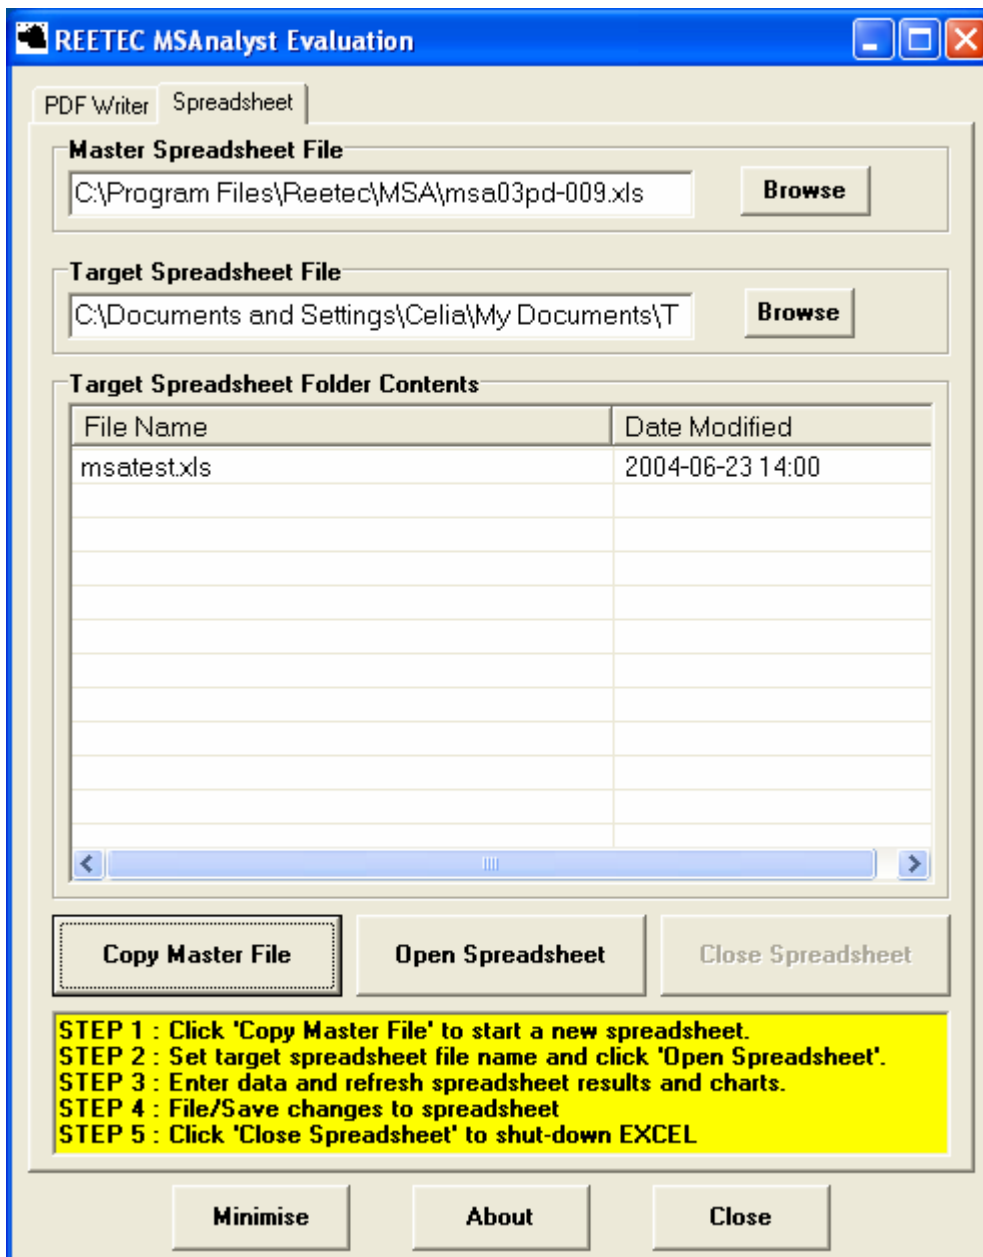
REETEC MSAnalyst Evaluation

PDF Writer | Spreadsheet

Master Spreadsheet File

C:\Program Files\Reetec\MSA\msa03pd-009.xls

Browse

Target Spreadsheet File

C:\Documents and Settings\Celia\My Documents\T

Browse

Target Spreadsheet Folder Contents

| File Name | Date Modified |
|---|---|
| msatest.xls | 2004-06-23 14:00 |

Copy Master File

Open Spreadsheet

Close Spreadsheet

STEP 1 : Click 'Copy Master File' to start a new spreadsheet.
STEP 2 : Set target spreadsheet file name and click 'Open Spreadsheet'.
STEP 3 : Enter data and refresh spreadsheet results and charts.
STEP 4 : File/Save changes to spreadsheet
STEP 5 : Click 'Close Spreadsheet' to shut-down EXCEL

Minimise

About

Close